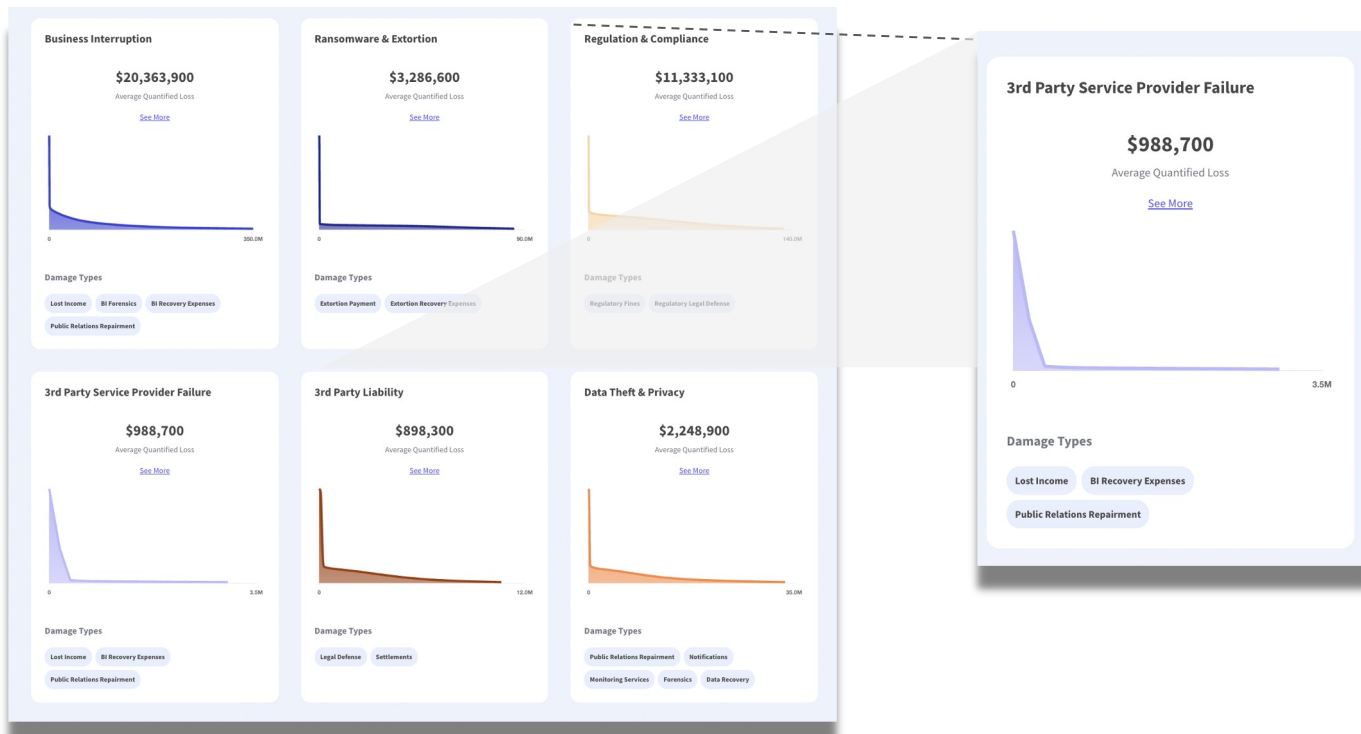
Business Interruption

$20,363,900
Average Quantified Loss
See More

0
300.0M

Damage Types
Lost Income
BI Forensics
BI Recovery Expenses
Public Relations Repairment

Ransomware & Extortion

$3,286,600
Average Quantified Loss
See More

0
80.0M

Damage Types
Extortion Payment
Extortion Recovery Expenses

Regulation & Compliance

$11,333,100
Average Quantified Loss
See More

0
140.0M

Damage Types
Regulatory Fines
Regulatory Legal Defense

3rd Party Service Provider Failure

$988,700
Average Quantified Loss
See More

0
3.5M

Damage Types
Lost Income
BI Recovery Expenses
Public Relations Repairment

3rd Party Liability

$898,300
Average Quantified Loss
See More

0
12.0M

Damage Types
Legal Defense
Settlements

Data Theft & Privacy

$2,248,900
Average Quantified Loss
See More

0
30.0M

Damage Types
Public Relations Repairment
Notifications
Monitoring Services
Forensics
Data Recovery

3rd Party Service Provider Failure

$988,700
Average Quantified Loss
See More

0
3.5M

Damage Types
Lost Income
BI Recovery Expenses
Public Relations Repairment